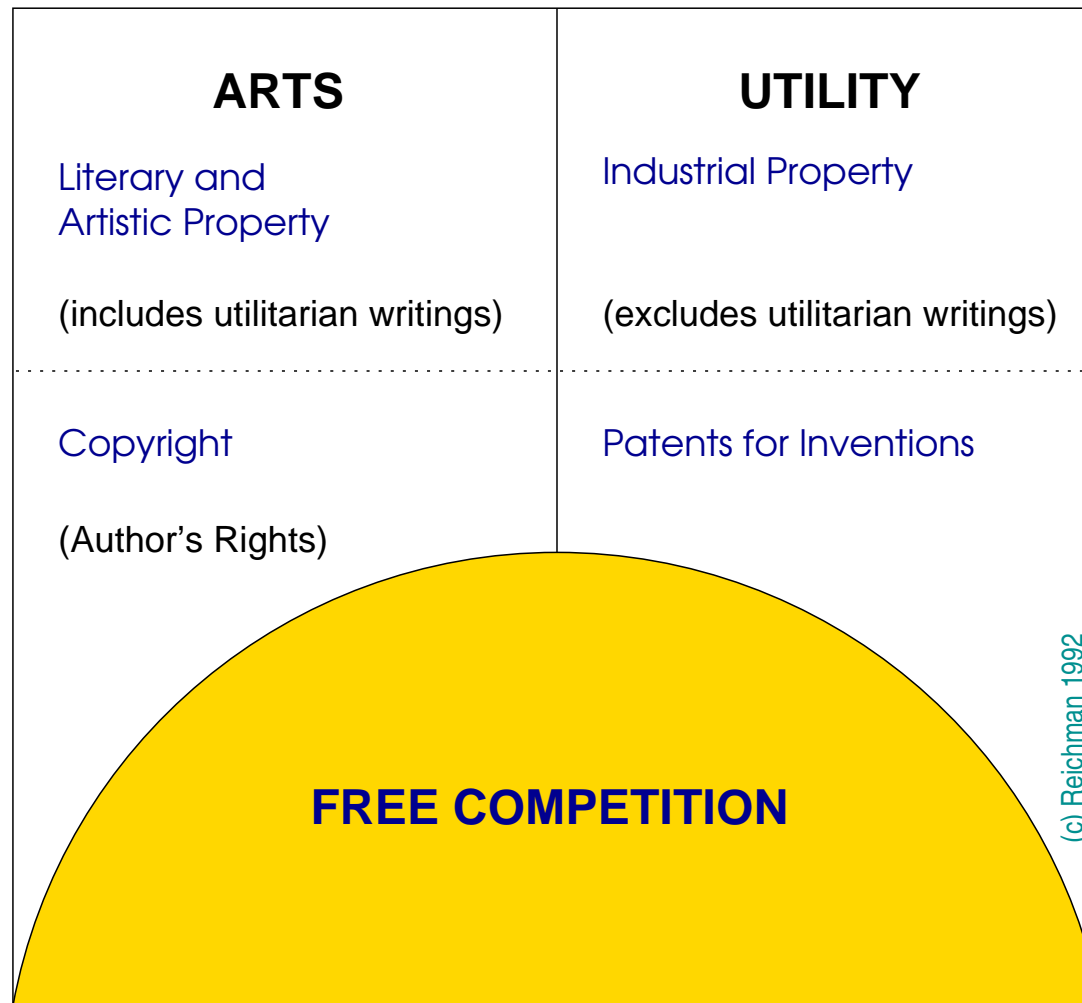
ARTS

Literary and Artistic Property

(includes utilitarian writings)

Copyright

(Author's Rights)

UTILITY

Industrial Property

(excludes utilitarian writings)

Patents for Inventions

FREE COMPETITION

(c) Reichman 1992